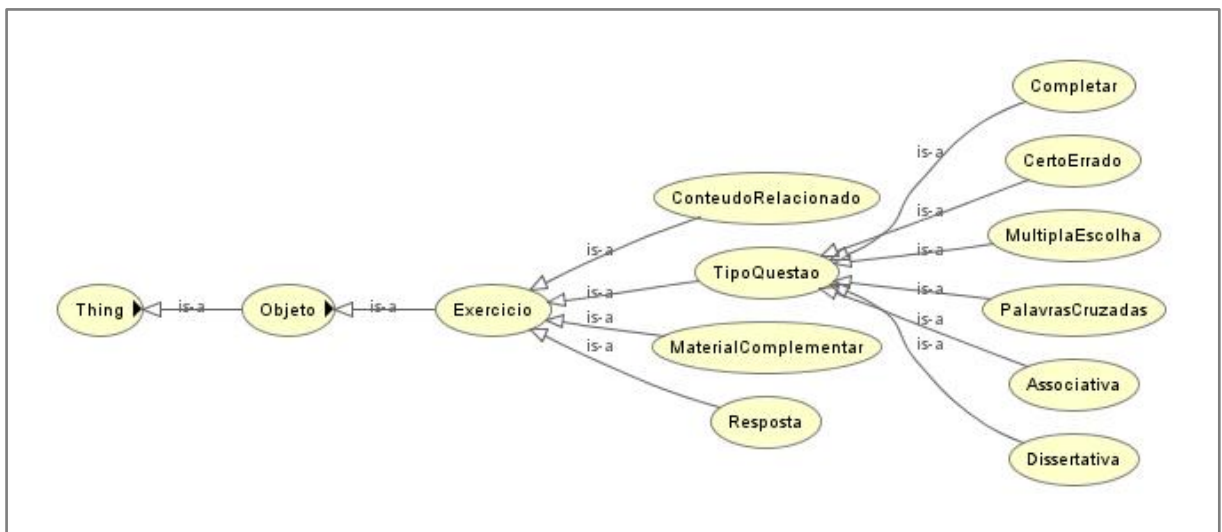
Completar

is-a

CertoErrado

ConteudoRelacionado

is-a

is-a

MultiplaEscolha

is-a

TipoQuestao

is-a

is-a

Thing

is-a

Objeto

is-a

Exercicio

is-a

PalavrasCruzadas

is-a

is-a

is-a

MaterialComplementar

is-a

Associativa

Resposta

Dissertativa